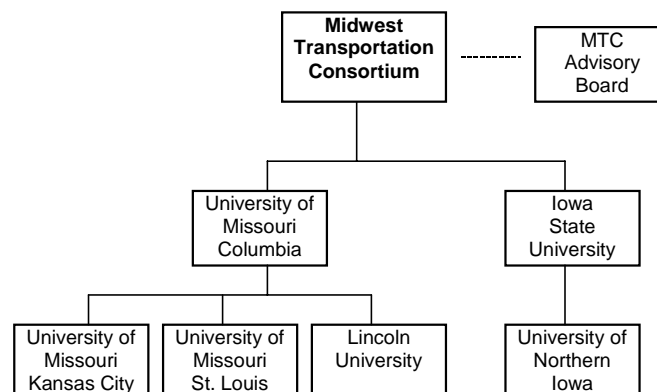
Midwest Transportation Consortium

MTC Advisory Board

University of Missouri Columbia

Iowa State University

University of Missouri Kansas City

University of Missouri St. Louis

Lincoln University

University of Northern Iowa